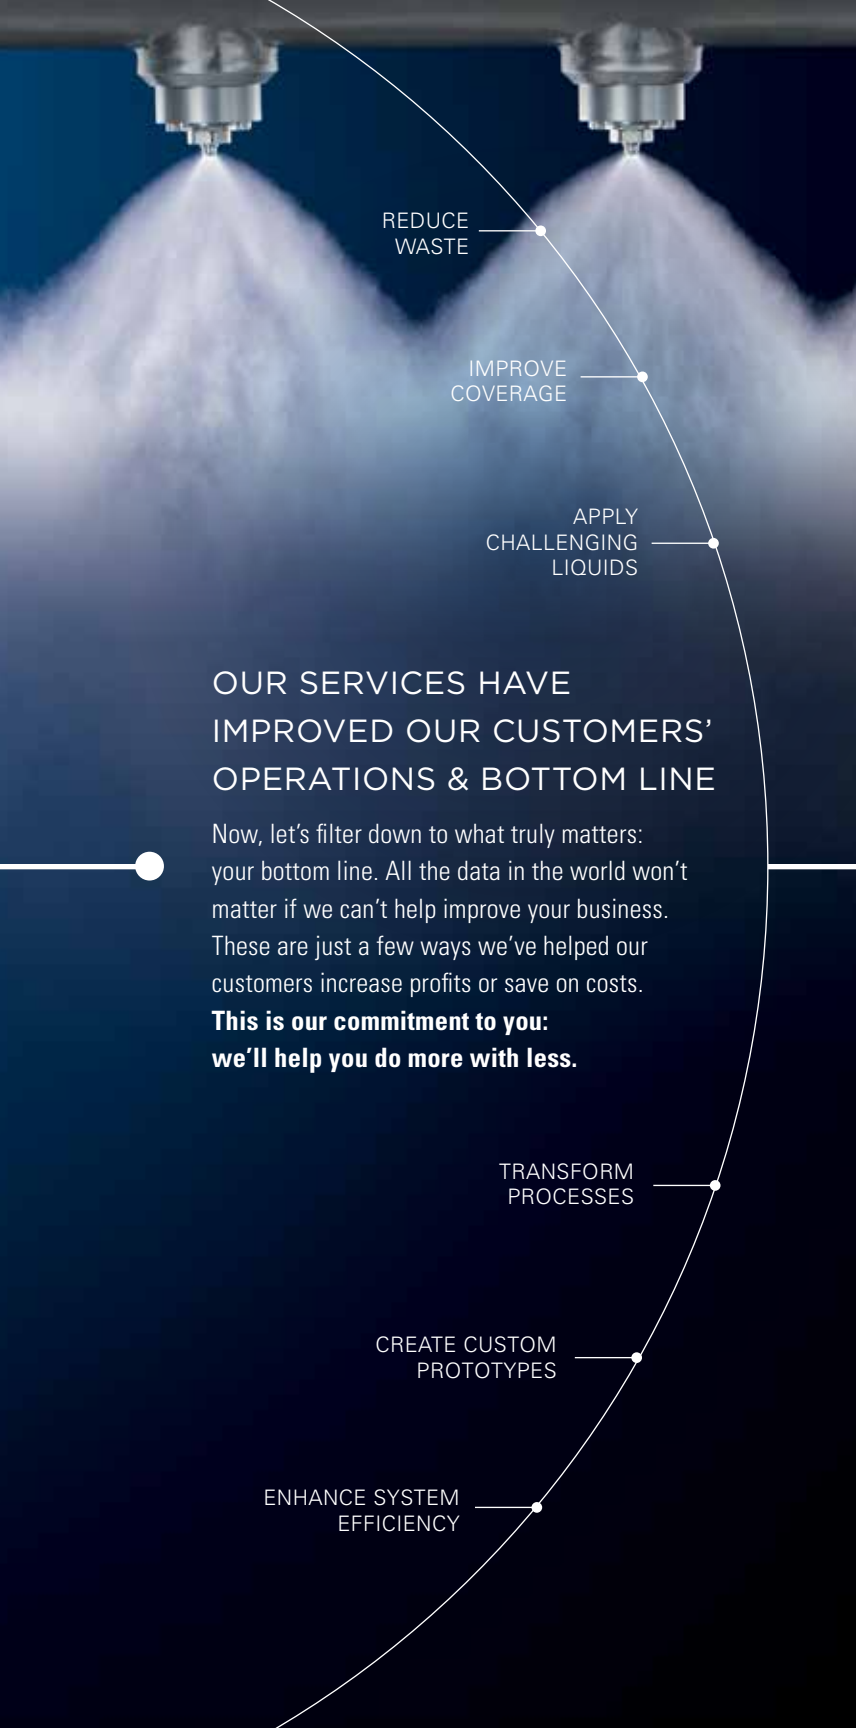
REDUCE WASTE

IMPROVE COVERAGE

APPLY CHALLENGING LIQUIDS

OUR SERVICES HAVE IMPROVED OUR CUSTOMERS' OPERATIONS & BOTTOM LINE

Now, let's filter down to what truly matters: your bottom line. All the data in the world won't matter if we can't help improve your business. These are just a few ways we've helped our customers increase profits or save on costs. **This is our commitment to you: we'll help you do more with less.**

TRANSFORM PROCESSES

CREATE CUSTOM PROTOTYPES

ENHANCE SYSTEM EFFICIENCY